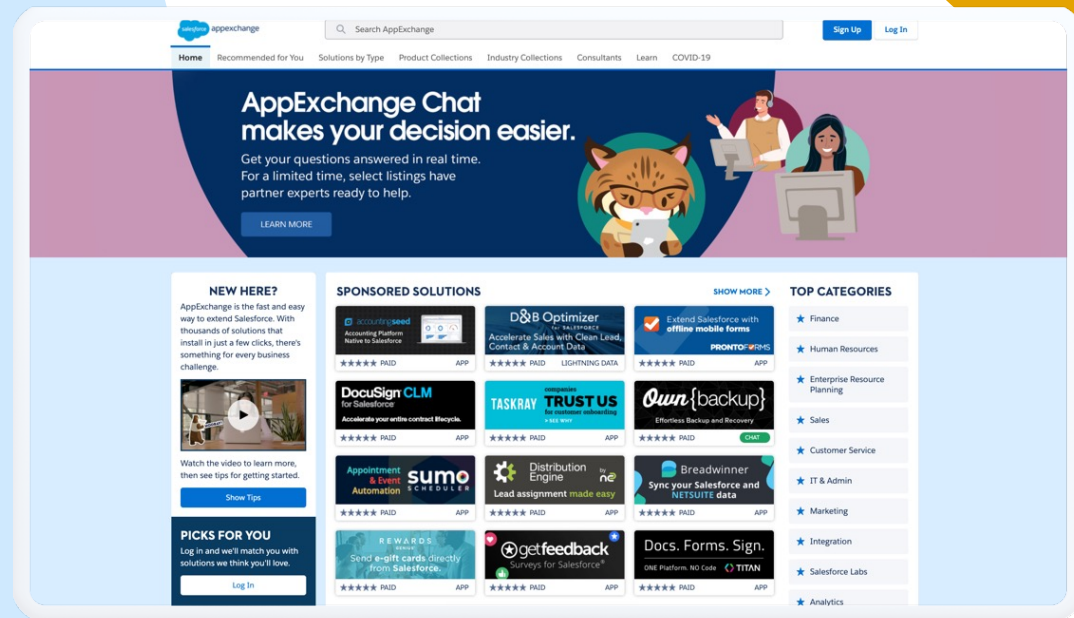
salesforce appexchange

Search AppExchange

Sign Up
Log In

Home
Recommended for You
Solutions by Type
Product Collections
Industry Collections
Consultants
Learn
COVID-19

AppExchange Chat makes your decision easier.

Get your questions answered in real time. For a limited time, select listings have partner experts ready to help.

LEARN MORE

NEW HERE?

AppExchange is the fast and easy way to extend Salesforce. With thousands of solutions that install in just a few clicks, there's something for every business challenge.

Watch the video to learn more, then see tips for getting started.

Show Tips

PICKS FOR YOU

Log in and we'll match you with solutions we think you'll love.

Log In

SPONSORED SOLUTIONS

SHOW MORE

accountingseed
Accounting Platform Native to Salesforce
★★★★★ PAID
APP

D&B Optimizer
FOR SALESFORCE
Accelerate Sales with Clean Lead, Contact & Account Data
★★★★★ PAID
LIGHTNING DATA

Extend Salesforce with offline mobile forms
PRONTOFORMS
★★★★★ PAID
APP

DocuSign CLM for Salesforce
Accelerate your entire contract lifecycle.
★★★★★ PAID
APP

TASKRAY
companies TRUST US for customer onboarding
> SEE WHY
★★★★★ PAID
APP

Own{backup}
Effortless Backup and Recovery
★★★★★ PAID
CHAT

Appointment & Event Automation
sumo SCHEDULER
★★★★★ PAID
APP

Distribution Engine
by ne
Lead assignment made easy
★★★★★ PAID
APP

Breadwinner
Sync your Salesforce and NETSUITE data
★★★★★ PAID
APP

REWARDS
Send e-gift cards directly from Salesforce.
★★★★★ PAID
APP

getfeedback
Surveys for Salesforce®
★★★★★ PAID
APP

Docs. Forms. Sign.
ONE Platform. NO Code
TITAN
★★★★★ PAID
APP

TOP CATEGORIES

Finance
Human Resources
Enterprise Resource Planning
Sales
Customer Service
IT & Admin
Marketing
Integration
Salesforce Labs
Analytics